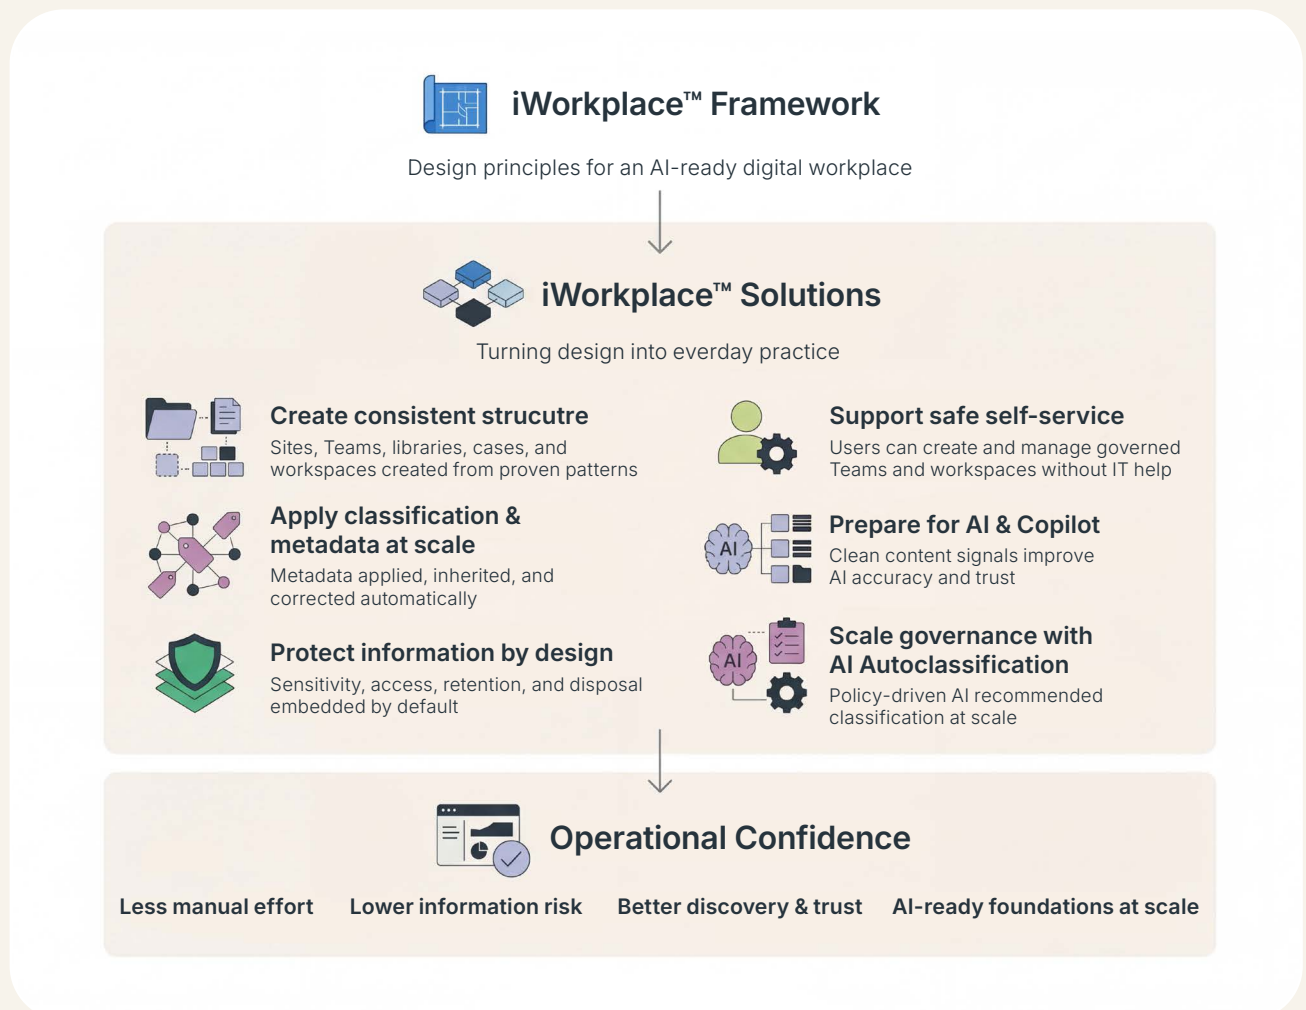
iWorkplace™ Framework

Design principles for an AI-ready digital workplace

iWorkplace™ Solutions

Turning design into everday practice

Create consistent strucutre
Sites, Teams, libraries, cases, and workspaces created from proven patterns

Support safe self-service
Users can create and manage governed Teams and workspaces without IT help

Apply classification & metadata at scale
Metadata applied, inherited, and corrected automatically

AI

Prepare for AI & Copilot
Clean content signals improve AI accuracy and trust

Protect information by design
Sensitivity, access, retention, and disposal embedded by default

AI

Scale governance with AI Autoclassification
Policy-driven AI recommended classification at scale

Operational Confidence

Less manual effort

Lower information risk

Better discovery & trust

AI-ready foundations at scale